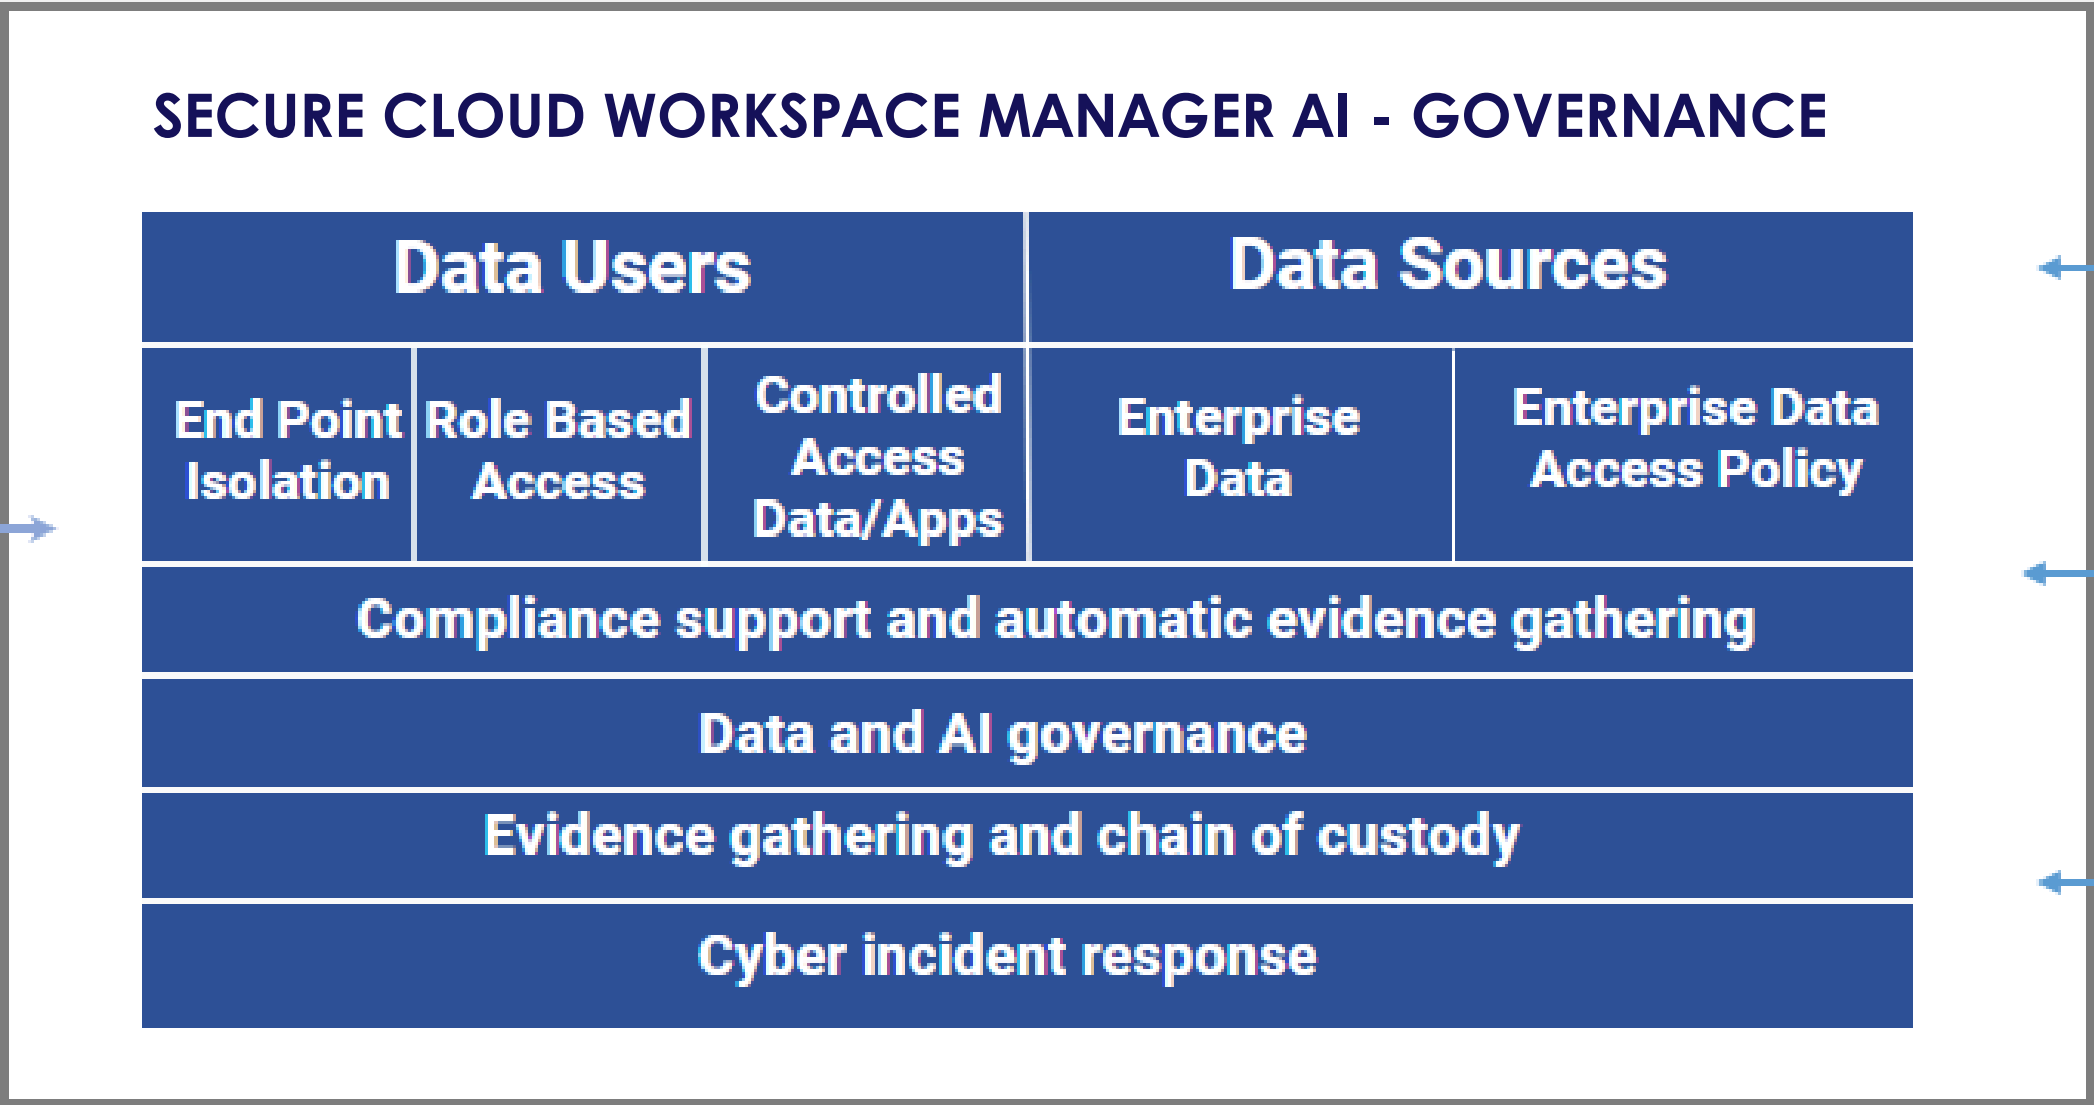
SECURE CLOUD WORKSPACE MANAGER AI - GOVERNANCE

| Data Users | | | Data Sources | |
|---|---|---|---|---|
| End Point Isolation | Role Based Access | Controlled Access Data/Apps | Enterprise Data | Enterprise Data Access Policy |

Compliance support and automatic evidence gathering

Data and AI governance

Evidence gathering and chain of custody

Cyber incident response